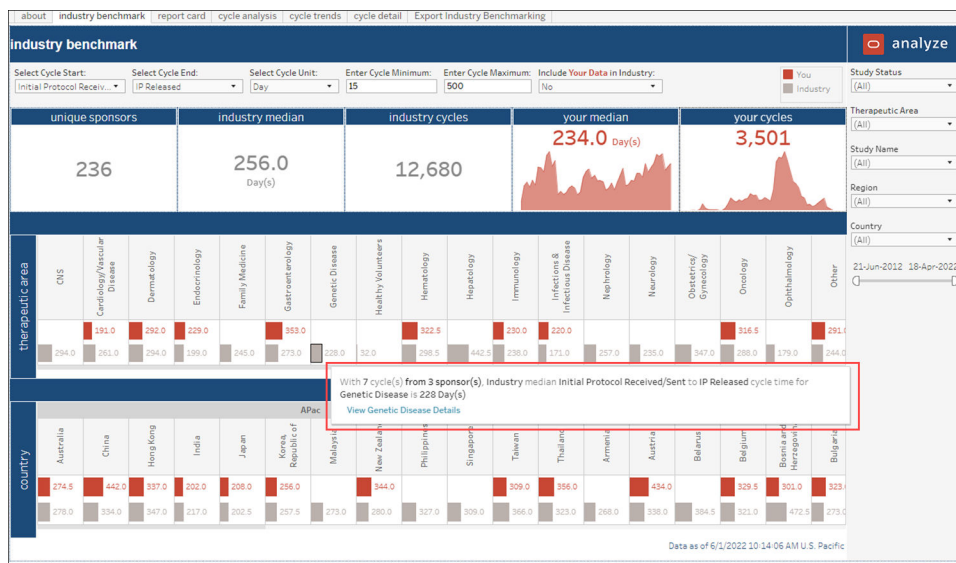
about | industry benchmark | report card | cycle analysis | cycle trends | cycle detail | Export Industry Benchmarking

industry benchmark

analyze

Select Cycle Start: Initial Protocol Receiv...
Select Cycle End: IP Released
Select Cycle Unit: Day
Enter Cycle Minimum: 15
Enter Cycle Maximum: 500
Include Your Data in Industry: No

You
Industry

Study Status
(All)
Therapeutic Area
(All)
Study Name
(All)
Region
(All)
Country
(All)
21-Jun-2012 18-Apr-2022

unique sponsors
236

industry median
256.0
Day(s)

industry cycles
12,680

your median
234.0 Day(s)

your cycles
3,501

therapeutic area

| CNS | Cardiology/Vascular Disease | Dermatology | Endocrinology | Family Medicine | Gastroenterology | Genetic Disease | Healthy Volunteers | Hematology | Hepatology | Immunology | Infections & Infectious Disease | Nephrology | Neurology | Obstetrics/Gynecology | Oncology | Ophthalmology | Other |
|---|---|---|---|---|---|---|---|---|---|---|---|---|---|---|---|---|---|
| | 191.0 | 292.0 | 229.0 | | 353.0 | | | 322.5 | | 230.0 | 220.0 | | | | 316.5 | | 291.0 |
| 294.0 | 261.0 | 294.0 | 199.0 | 245.0 | 273.0 | 228.0 | 32.0 | 298.5 | 442.5 | 238.0 | 171.0 | 257.0 | 235.0 | 347.0 | 288.0 | 179.0 | 244.0 |

With 7 cycle(s) from 3 sponsor(s), Industry median Initial Protocol Received/Sent to IP Released cycle time for Genetic Disease is 228 Day(s)
View Genetic Disease Details

country

APac

| Australia | China | Hong Kong | India | Japan | Korea, Republic of | Malaysia | New Zealand | Philippines | Singapore | Taiwan | Thailand | Armenia | Austria | Belarus | Belgium | Bosnia and Herzegovina | Bulgaria |
|---|---|---|---|---|---|---|---|---|---|---|---|---|---|---|---|---|---|
| 274.5 | 442.0 | 337.0 | 202.0 | 208.0 | 256.0 | | 344.0 | | | 309.0 | 356.0 | | 434.0 | | 329.5 | 301.0 | 323.0 |
| 278.0 | 334.0 | 347.0 | 217.0 | 202.5 | 257.5 | 273.0 | 280.0 | 327.0 | 309.0 | 366.0 | 323.0 | 268.0 | 338.0 | 384.5 | 321.0 | 472.5 | 273.0 |

Data as of 6/1/2022 10:14:06 AM U.S. Pacific